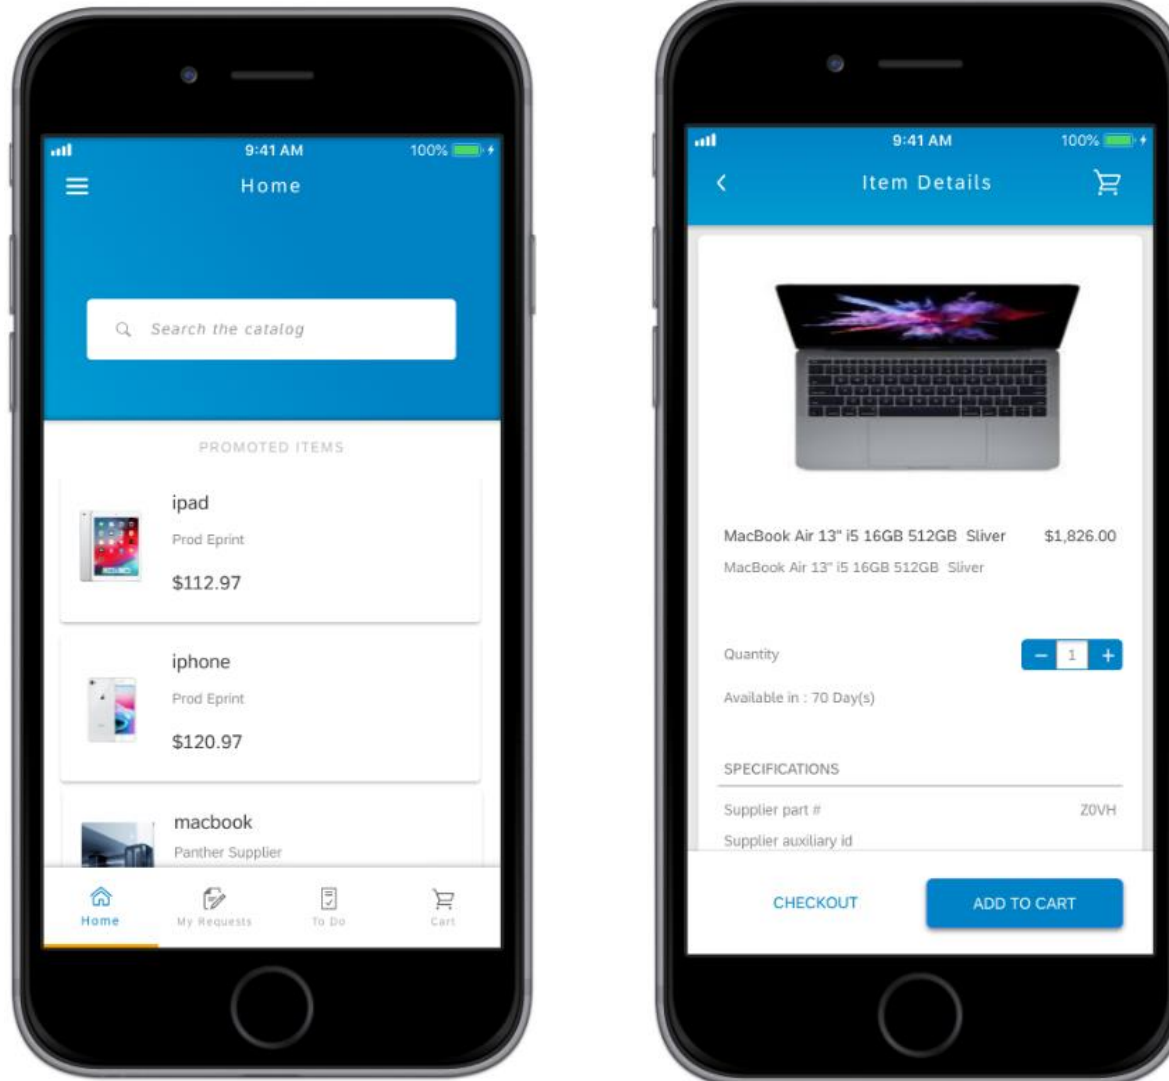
9:41 AM
100%

Home

Search the catalog

PROMOTED ITEMS

ipad
Prod Eprint
$112.97

iphone
Prod Eprint
$120.97

macbook
Panther Supplier

Home
My Requests
To Do
Cart

9:41 AM
100%

Item Details

MacBook Air 13" i5 16GB 512GB Sliver $1,826.00
MacBook Air 13" i5 16GB 512GB Sliver

Quantity
−
1
+

Available in : 70 Day(s)

SPECIFICATIONS

Supplier part # Z0VH
Supplier auxiliary id

CHECKOUT
ADD TO CART